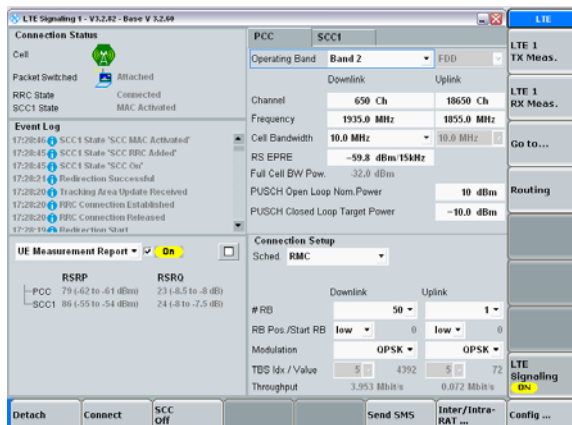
LTE Signaling 1 - V3.2.82 - Base V 3.2.60

Connection Status

Cell

Packet Switched Attached

RRC State Connected

SCC1 State MAC Activated

Event Log

17:28:46 SCC1 State 'SCC MAC Activated'

17:28:45 SCC1 State 'SCC RRC Added'

17:28:45 SCC1 State 'SCC On'

17:28:21 Redirection Successful

17:28:20 Tracking Area Update Received

17:28:20 RRC Connection Established

17:28:20 RRC Connection Released

17:28:19 Redirection Start

UE Measurement Report On

| | RSRP | RSRQ |
|---|---|---|
| PCC | 79 (-62 to -61 dBm) | 23 (-8.5 to -8 dB) |
| SCC1 | 86 (-55 to -54 dBm) | 24 (-8 to -7.5 dB) |

PCC SCC1

Operating Band Band 2 FDD

| | Downlink | Uplink |
|---|---|---|
| Channel | 650 Ch | 18650 Ch |
| Frequency | 1935.0 MHz | 1855.0 MHz |
| Cell Bandwidth | 10.0 MHz | 10.0 MHz |
| RS EPRE | -59.8 dBm/15kHz | |
| Full Cell BW Pow. | -32.0 dBm | |

PUSCH Open Loop Nom.Power 10 dBm

PUSCH Closed Loop Target Power -10.0 dBm

Connection Setup

Sched RMC

| | Downlink | | Uplink | |
|---|---|---|---|---|
| # RB | 50 | | 1 | |
| RB Pos./Start RB | low | 0 | low | 0 |
| Modulation | QPSK | | QPSK | |
| TBS Idx / Value | 5 | 4392 | 5 | 72 |
| Throughput | 3.953 Mbit/s | | 0.072 Mbit/s | |

LTE

LTE 1 TX Meas.

LTE 1 RX Meas.

Go to...

Routing

LTE Signaling ON

Detach Connect SCC Off Send SMS Inter/Intra-RAT ... Config ...